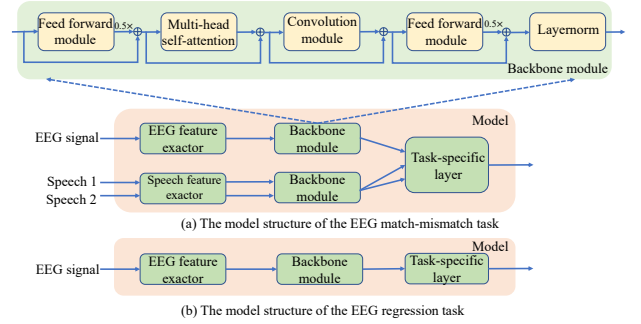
Feed forward module
0.5×
Multi-head self-attention
Convolution module
Feed forward module
0.5×
Layernorm
Backbone module

Model
EEG signal
EEG feature exactor
Backbone module
Task-specific layer
Speech 1
Speech 2
Speech feature exactor
Backbone module

(a) The model structure of the EEG match-mismatch task

Model
EEG signal
EEG feature exactor
Backbone module
Task-specific layer

(b) The model structure of the EEG regression task